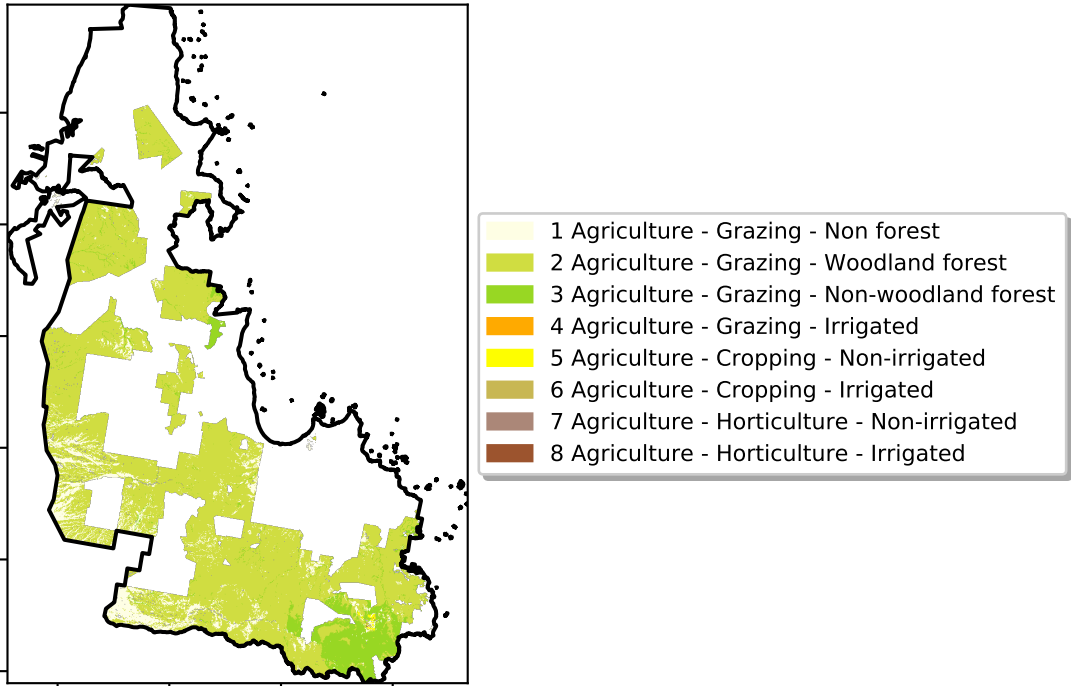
1 Agriculture - Grazing - Non forest
2 Agriculture - Grazing - Woodland forest
3 Agriculture - Grazing - Non-woodland forest
4 Agriculture - Grazing - Irrigated
5 Agriculture - Cropping - Non-irrigated
6 Agriculture - Cropping - Irrigated
7 Agriculture - Horticulture - Non-irrigated
8 Agriculture - Horticulture - Irrigated